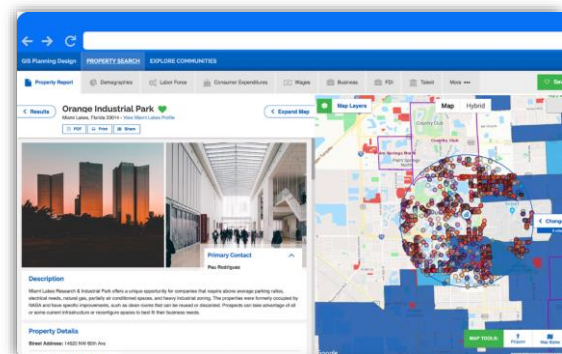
GIS Planning Design PROPERTY SEARCH EXPLORE COMMUNITIES

Property Report Demographics Labor Force Consumer Expenditures Wages Business FDI Talent More •••

< Results Orange Industrial Park

Miami Lakes, Florida 33014 • View Miami Lakes Profile

PDF Print Share

< Expand Map

Map Layers Map Hybrid

Primary Contact

Pau Rodriguez

Description

Miami Lakes Research & Industrial Park offers a unique opportunity for companies that require above average parking ratios, electrical needs, natural gas, partially air conditioned spaces, and heavy industrial zoning. The properties were formerly occupied by NASA and have specific improvements, such as clean rooms that can be reused or discarded. Prospects can take advantage of all or some current infrastructure or reconfigure spaces to best fit their business needs.

Property Details

Street Address: 14920 NW 60th Ave

Country Club

Palm Springs North

MAP TOOLS

Change

Report

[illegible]